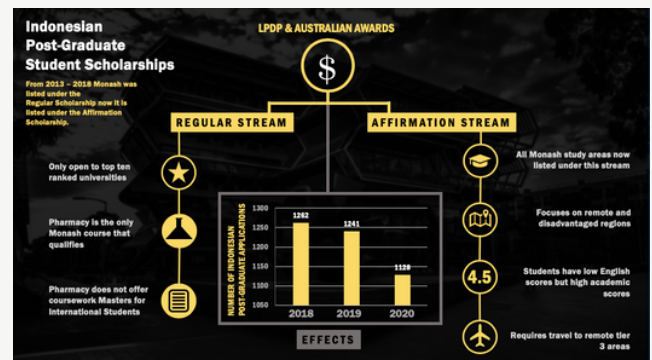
Indonesian Post-Graduate Student Scholarships

From 2013 – 2018 Monash was listed under the Regular Scholarship now it is listed under the Affirmation Scholarship.

LPDP & AUSTRALIAN AWARDS

$

REGULAR STREAM

AFFIRMATION STREAM

Only open to top ten ranked universities

Pharmacy is the only Monash course that qualifies

Pharmacy does not offer coursework Masters for International Students

All Monash study areas now listed under this stream

Focuses on remote and disadvantaged regions

4.5

Students have low English scores but high academic scores

Requires travel to remote tier 3 areas

NUMBER OF INDONESIAN POST-GRADUATE APPLICATIONS

| Year | Applications |
|---|---|
| 2018 | 1262 |
| 2019 | 1241 |
| 2020 | 1128 |

1300
1250
1200
1150
1100
1050

EFFECTS